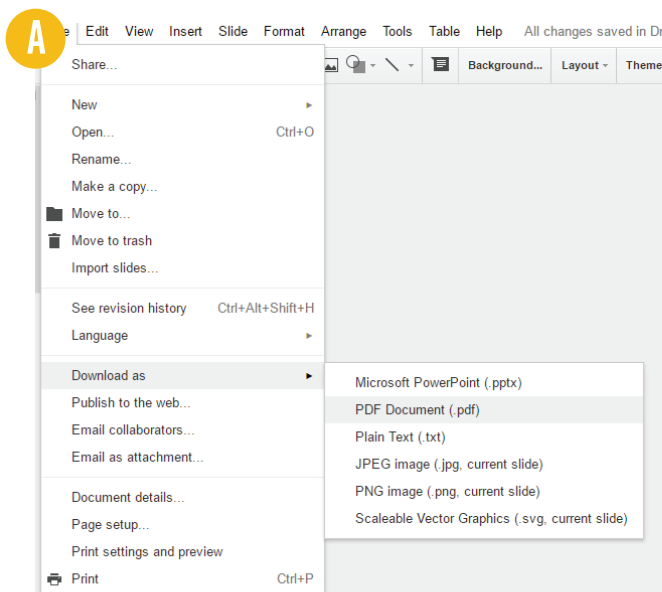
A

e Edit View Insert Slide Format Arrange Tools Table Help All changes saved in Dr

Background... Layout Theme

Share...

New
Open... Ctrl+O
Rename...
Make a copy...
Move to...
Move to trash
Import slides...

See revision history Ctrl+Alt+Shift+H
Language

Download as
Publish to the web...
Email collaborators...
Email as attachment...

Document details...
Page setup...
Print settings and preview
Print Ctrl+P

Microsoft PowerPoint (.pptx)
PDF Document (.pdf)
Plain Text (.txt)
JPEG image (.jpg, current slide)
PNG image (.png, current slide)
Scaleable Vector Graphics (.svg, current slide)